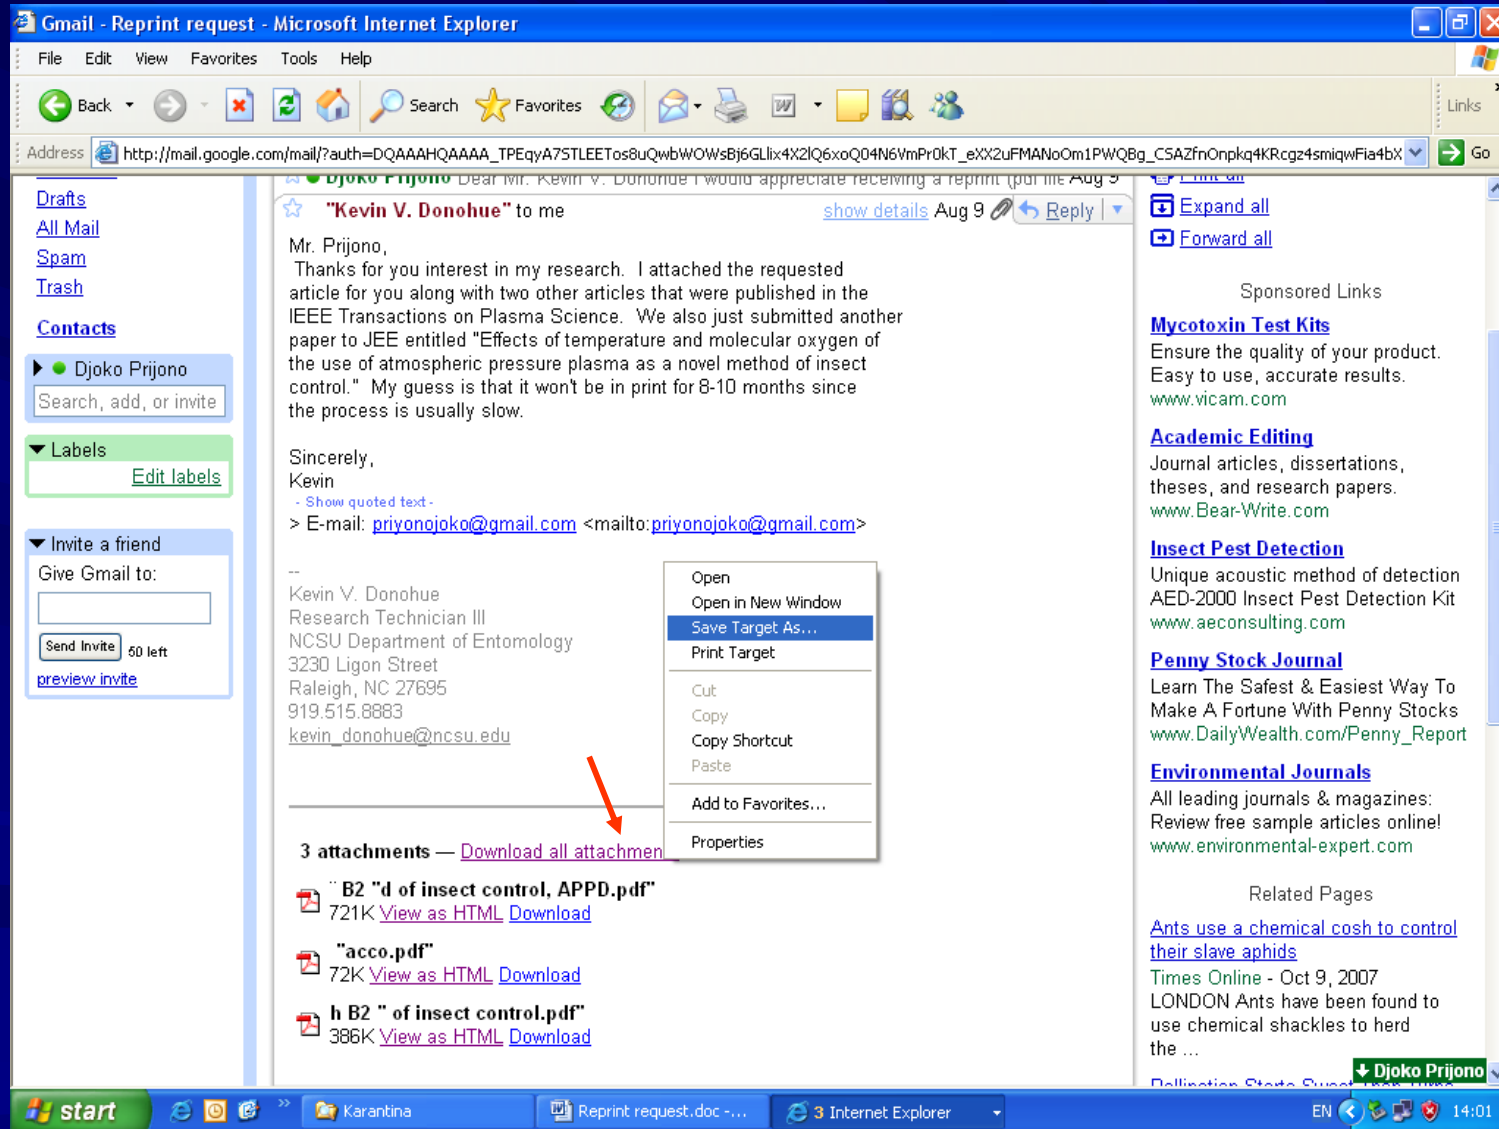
Gmail - Reprint request - Microsoft Internet Explorer

File Edit View Favorites Tools Help

Back Search Favorites Links

Address http://mail.google.com/mail/?auth=DQAAAHQAAAA_TPEqyA7STLEETos8uQwbWOWsBj6GLlix4X2lQ6xoQ04N6VmPr0kT_eXX2uFMANoOm1PWQBg_CSAZfnOnpkq4KRcgz4smiqwFia4bX Go

Drafts
All Mail
Spam
Trash

Contacts

Djoko Prijono
Search, add, or invite

Labels
Edit labels

Invite a friend
Give Gmail to:
Send Invite 50 left
preview invite

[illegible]

"Kevin V. Donohue" to me show details Aug 9 Reply

Mr. Prijono,
Thanks for you interest in my research. I attached the requested article for you along with two other articles that were published in the IEEE Transactions on Plasma Science. We also just submitted another paper to JEE entitled "Effects of temperature and molecular oxygen of the use of atmospheric pressure plasma as a novel method of insect control." My guess is that it won't be in print for 8-10 months since the process is usually slow.

Sincerely,
Kevin
- Show quoted text -
> E-mail: priyonojoko@gmail.com <mailto:priyonojoko@gmail.com>

--
Kevin V. Donohue
Research Technician III
NCSU Department of Entomology
3230 Ligon Street
Raleigh, NC 27695
919.515.8883
kevin_donohue@ncsu.edu

Open
Open in New Window
Save Target As...
Print Target
Cut
Copy
Copy Shortcut
Paste
Add to Favorites...
Properties

3 attachments — Download all attachmen

B2 "d of insect control, APPD.pdf"
721K View as HTML Download

"acco.pdf"
72K View as HTML Download

h B2 " of insect control.pdf"
386K View as HTML Download

Expand all
Forward all

Sponsored Links

Mycotoxin Test Kits
Ensure the quality of your product. Easy to use, accurate results.
www.vicam.com

Academic Editing
Journal articles, dissertations, theses, and research papers.
www.Bear-Write.com

Insect Pest Detection
Unique acoustic method of detection AED-2000 Insect Pest Detection Kit
www.aeconsulting.com

Penny Stock Journal
Learn The Safest & Easiest Way To Make A Fortune With Penny Stocks
www.DailyWealth.com/Penny_Report

Environmental Journals
All leading journals & magazines: Review free sample articles online!
www.environmental-expert.com

Related Pages

Ants use a chemical cosh to control their slave aphids
Times Online - Oct 9, 2007
LONDON Ants have been found to use chemical shackles to herd the ...

Djoko Prijono

start Karantina Reprint request.doc -... 3 Internet Explorer EN 14:01